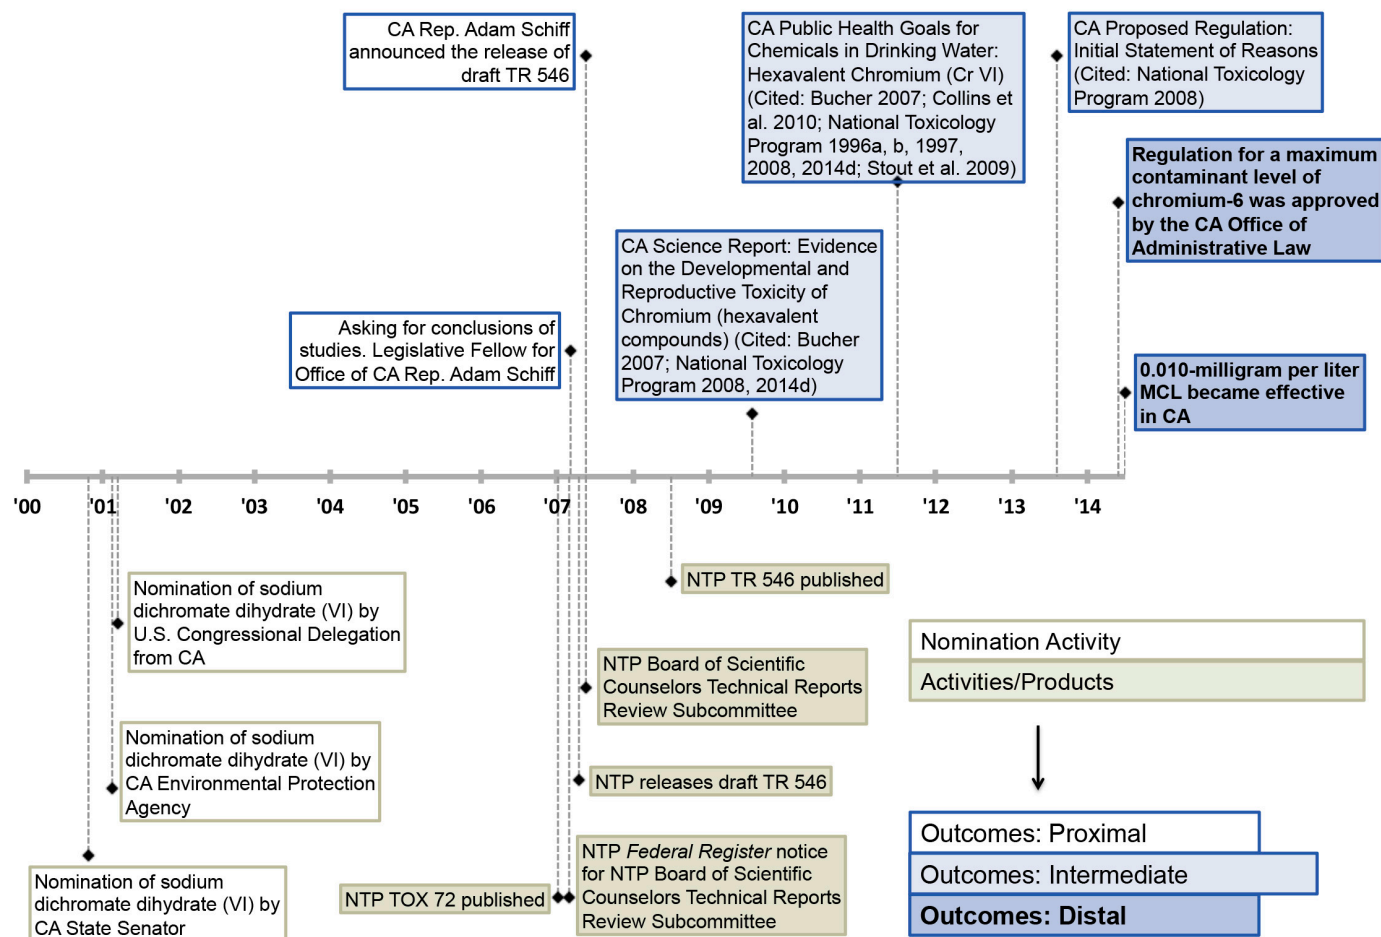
CA Rep. Adam Schiff announced the release of draft TR 546

CA Public Health Goals for Chemicals in Drinking Water: Hexavalent Chromium (Cr VI) (Cited: Bucher 2007; Collins et al. 2010; National Toxicology Program 1996a, b, 1997, 2008, 2014d; Stout et al. 2009)

CA Proposed Regulation: Initial Statement of Reasons (Cited: National Toxicology Program 2008)

Regulation for a maximum contaminant level of chromium-6 was approved by the CA Office of Administrative Law

CA Science Report: Evidence on the Developmental and Reproductive Toxicity of Chromium (hexavalent compounds) (Cited: Bucher 2007; National Toxicology Program 2008, 2014d)

Asking for conclusions of studies. Legislative Fellow for Office of CA Rep. Adam Schiff

0.010-milligram per liter MCL became effective in CA

'00 '01 '02 '03 '04 '05 '06 '07 '08 '09 '10 '11 '12 '13 '14

NTP TR 546 published

Nomination of sodium dichromate dihydrate (VI) by U.S. Congressional Delegation from CA

Nomination Activity

Activities/Products

NTP Board of Scientific Counselors Technical Reports Review Subcommittee

Nomination of sodium dichromate dihydrate (VI) by CA Environmental Protection Agency

NTP releases draft TR 546

Outcomes: Proximal

Outcomes: Intermediate

Outcomes: Distal

NTP *Federal Register* notice for NTP Board of Scientific Counselors Technical Reports Review Subcommittee

NTP TOX 72 published

Nomination of sodium dichromate dihydrate (VI) by CA State Senator